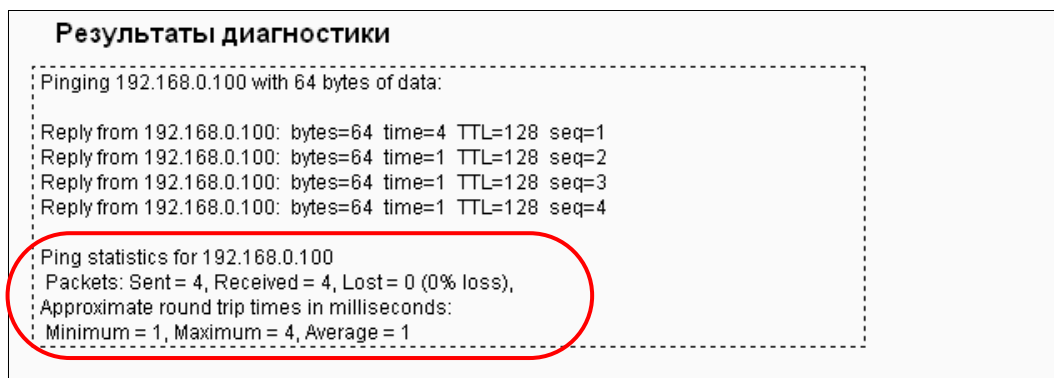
Результаты диагностики

Pinging 192.168.0.100 with 64 bytes of data:

Reply from 192.168.0.100: bytes=64 time=4 TTL=128 seq=1
Reply from 192.168.0.100: bytes=64 time=1 TTL=128 seq=2
Reply from 192.168.0.100: bytes=64 time=1 TTL=128 seq=3
Reply from 192.168.0.100: bytes=64 time=1 TTL=128 seq=4

Ping statistics for 192.168.0.100
Packets: Sent = 4, Received = 4, Lost = 0 (0% loss),
Approximate round trip times in milliseconds:
Minimum = 1, Maximum = 4, Average = 1